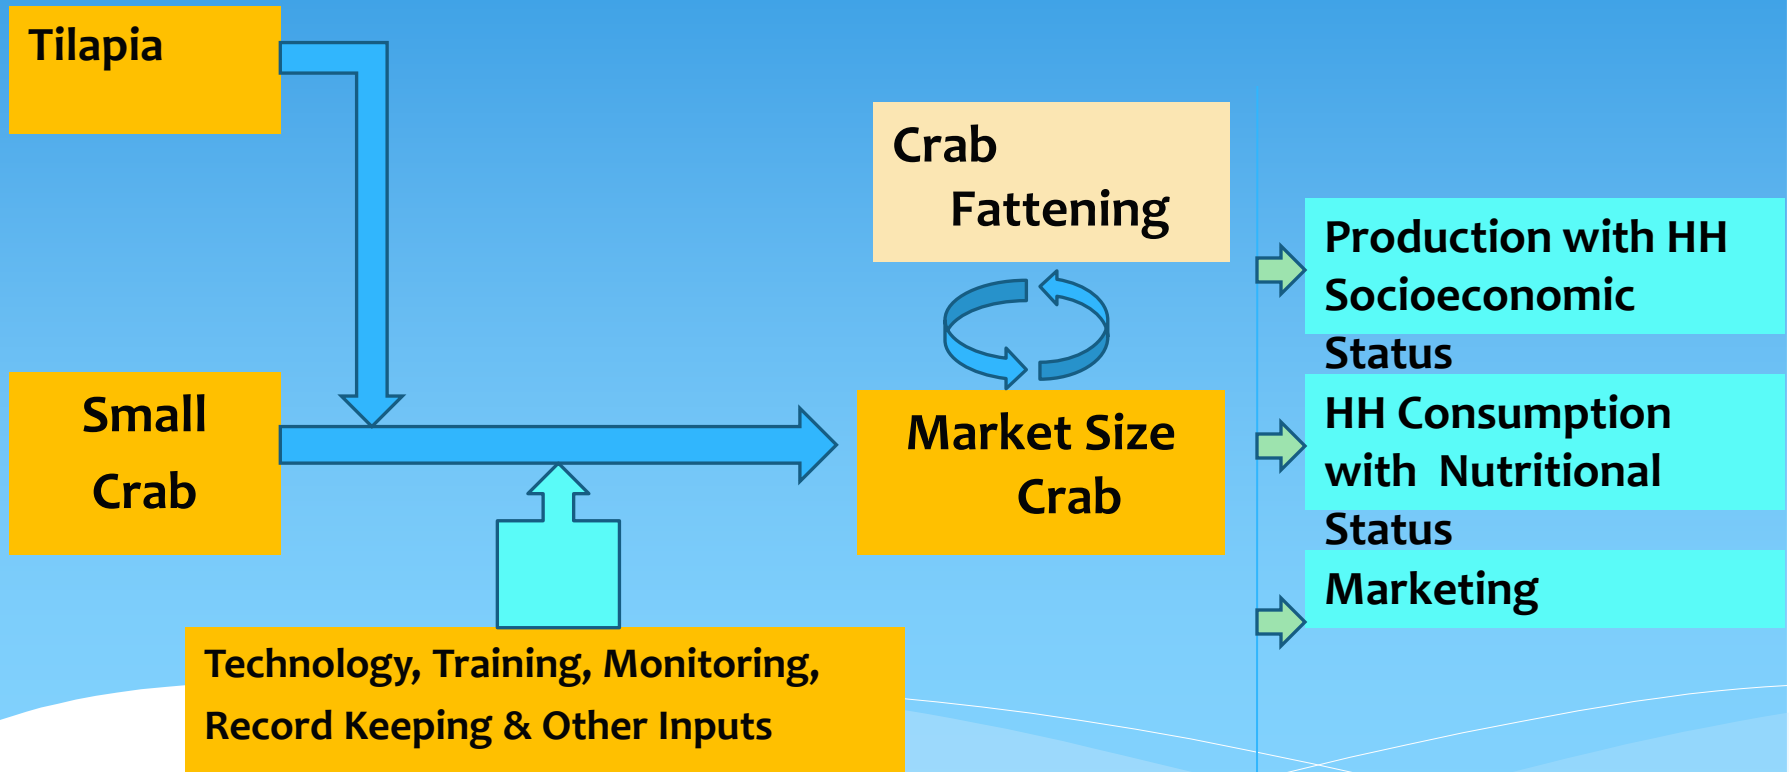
Tilapia

Small Crab

Crab Fattening

Market Size Crab

Technology, Training, Monitoring, Record Keeping & Other Inputs

Production with HH Socioeconomic Status

HH Consumption with Nutritional Status

Marketing